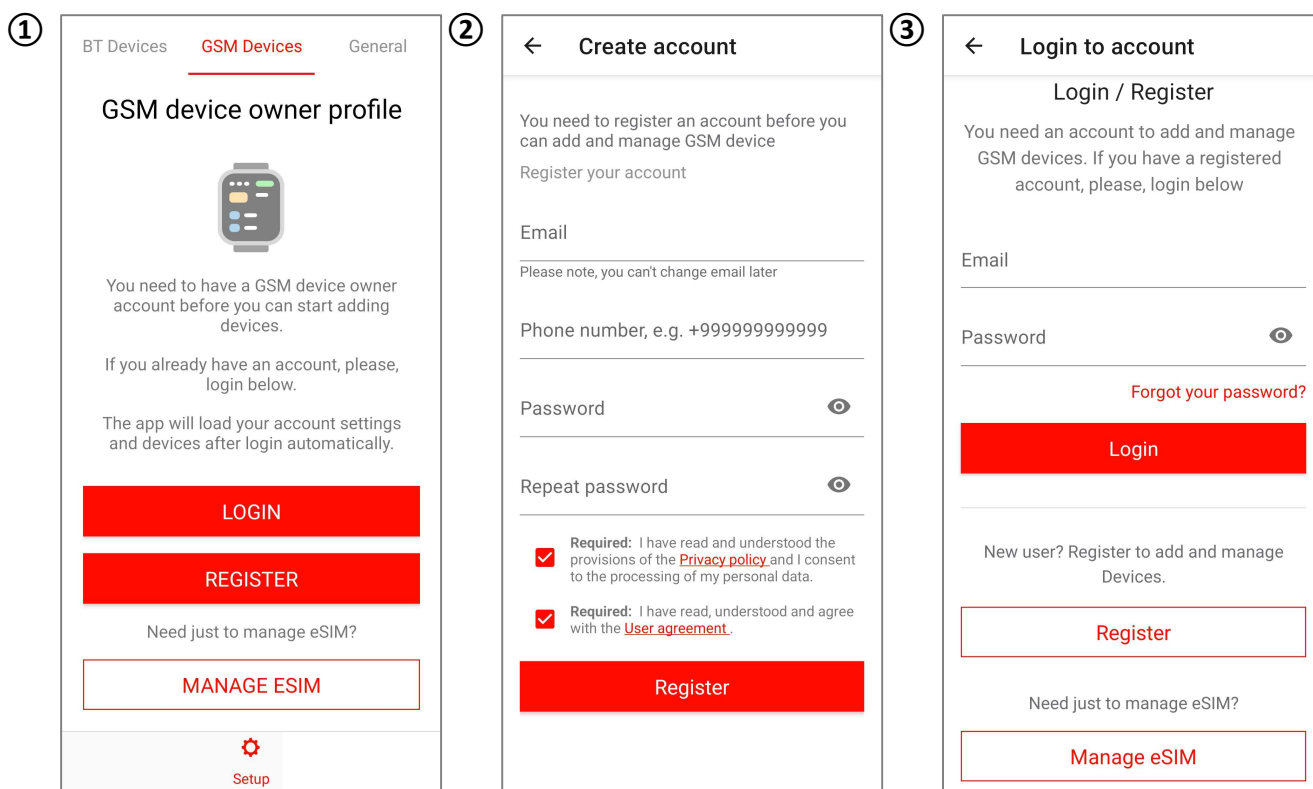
①

BT Devices GSM Devices General

GSM device owner profile

You need to have a GSM device owner account before you can start adding devices.

If you already have an account, please, login below.

The app will load your account settings and devices after login automatically.

LOGIN

REGISTER

Need just to manage eSIM?

MANAGE ESIM

Setup

②

← Create account

You need to register an account before you can add and manage GSM device

Register your account

Email

Please note, you can't change email later

Phone number, e.g. +999999999999

Password

Repeat password

**Required:** I have read and understood the provisions of the Privacy policy and I consent to the processing of my personal data.

**Required:** I have read, understood and agree with the User agreement.

Register

③

← Login to account

Login / Register

You need an account to add and manage GSM devices. If you have a registered account, please, login below

Email

Password

Forgot your password?

Login

New user? Register to add and manage Devices.

Register

Need just to manage eSIM?

Manage eSIM